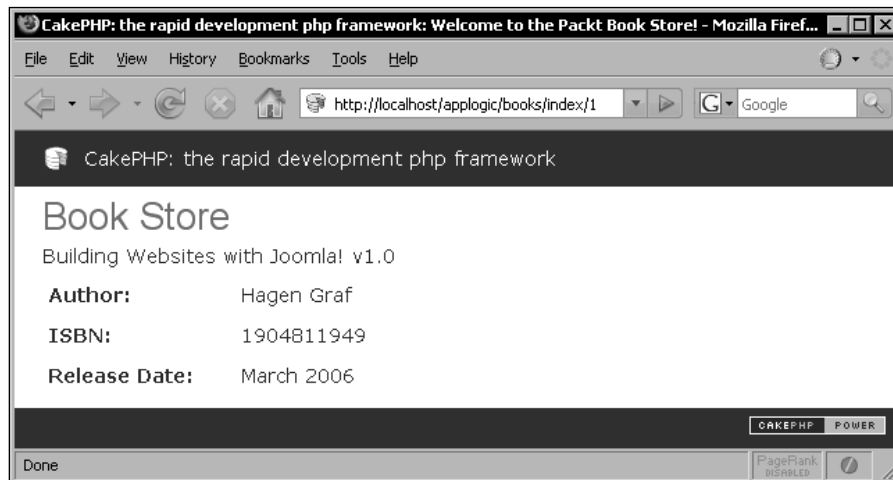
CakePHP: the rapid development php framework: Welcome to the Packt Book Store! - Mozilla Firef...

File Edit View History Bookmarks Tools Help

http://localhost/applogic/books/index/1

Google

CakePHP: the rapid development php framework

Book Store

Building Websites with Joomla! v1.0

| | |
|---|---|
| **Author:** | Hagen Graf |
| **ISBN:** | 1904811949 |
| **Release Date:** | March 2006 |

CAKEPHP POWER

Done

PageRank DISABLED